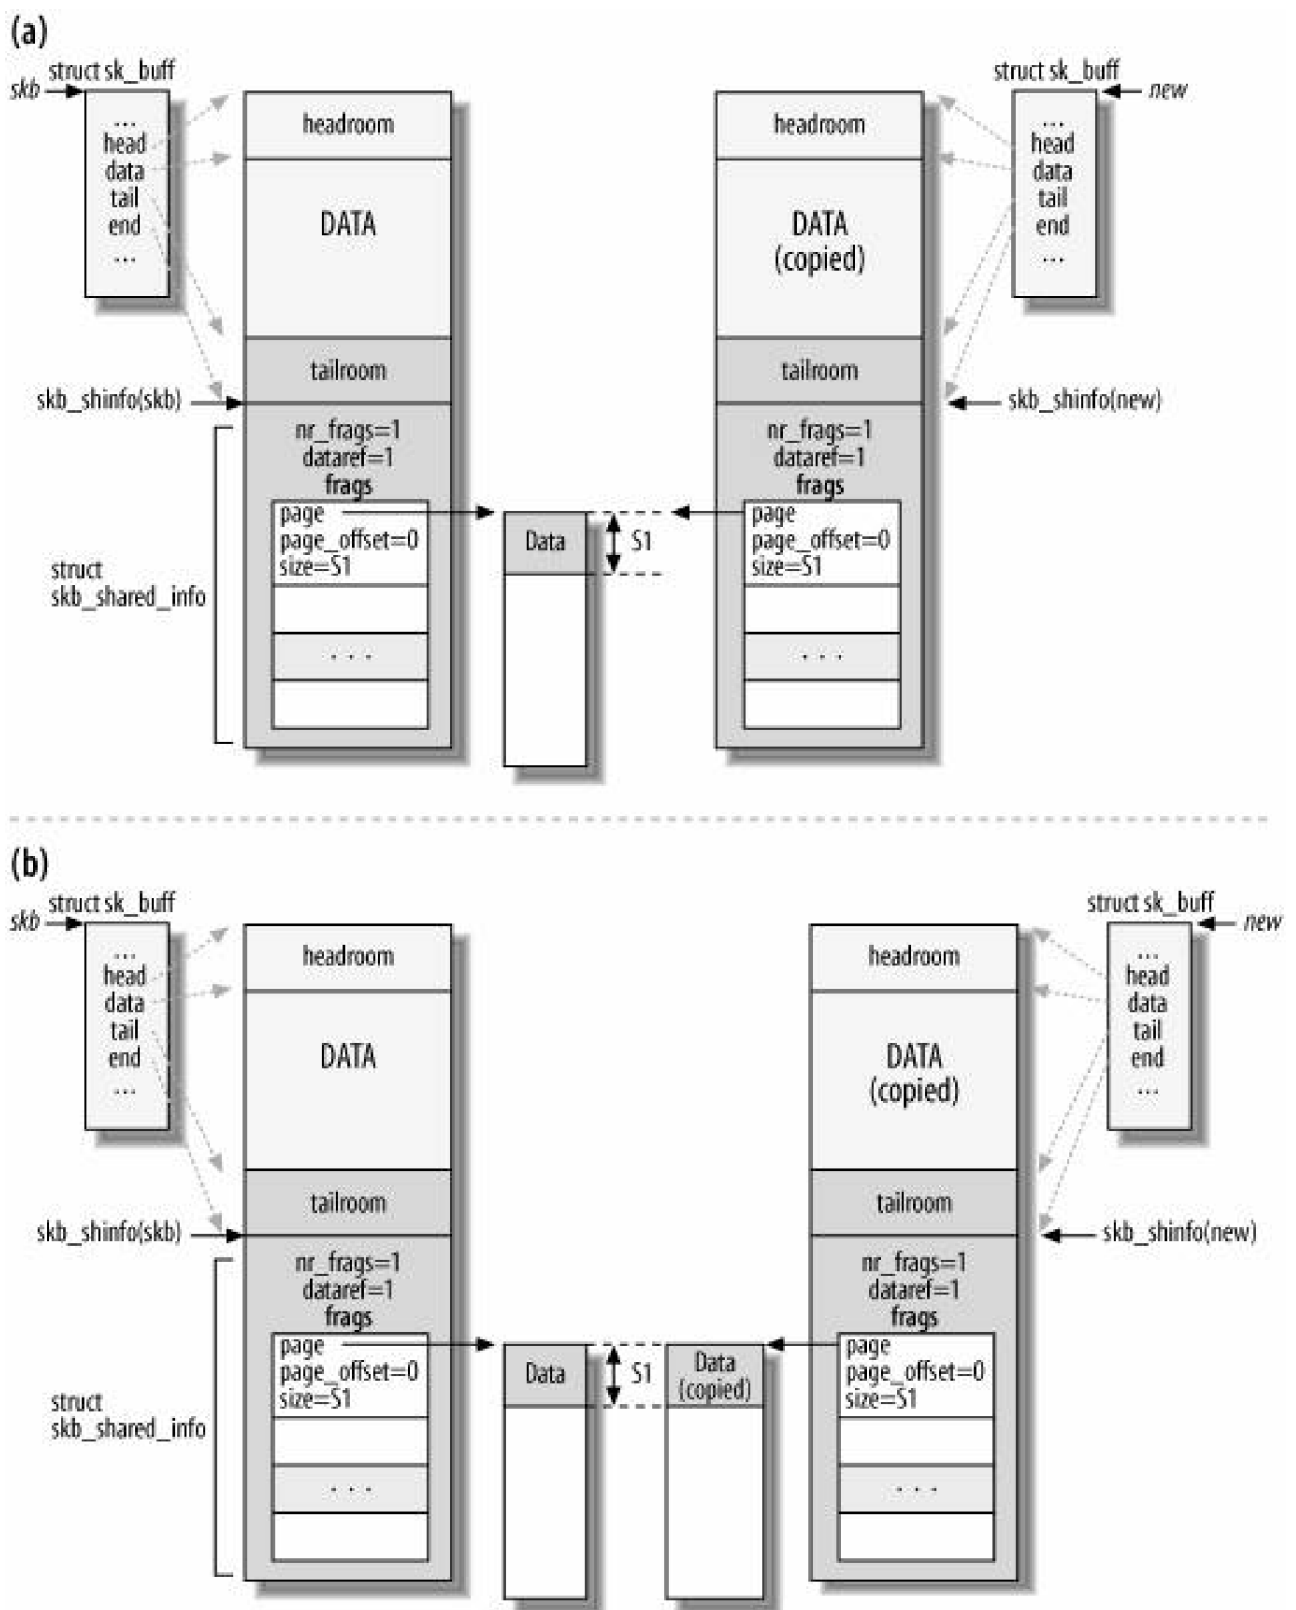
(a)

skb
struct sk_buff
...
head
data
tail
end
...

headroom
DATA
tailroom
skb_shinfo(skb)
nr_frags=1
dataref=1
frags
page
page_offset=0
size=S1
. . .
struct skb_shared_info

Data
S1

headroom
DATA (copied)
tailroom
nr_frags=1
dataref=1
frags
page
page_offset=0
size=S1
. . .

struct sk_buff
new
...
head
data
tail
end
...
skb_shinfo(new)

(b)

skb
struct sk_buff
...
head
data
tail
end
...

headroom
DATA
tailroom
skb_shinfo(skb)
nr_frags=1
dataref=1
frags
page
page_offset=0
size=S1
. . .
struct skb_shared_info

Data
S1
Data (copied)

headroom
DATA (copied)
tailroom
nr_frags=1
dataref=1
frags
page
page_offset=0
size=S1
. . .

struct sk_buff
new
...
head
data
tail
end
...
skb_shinfo(new)